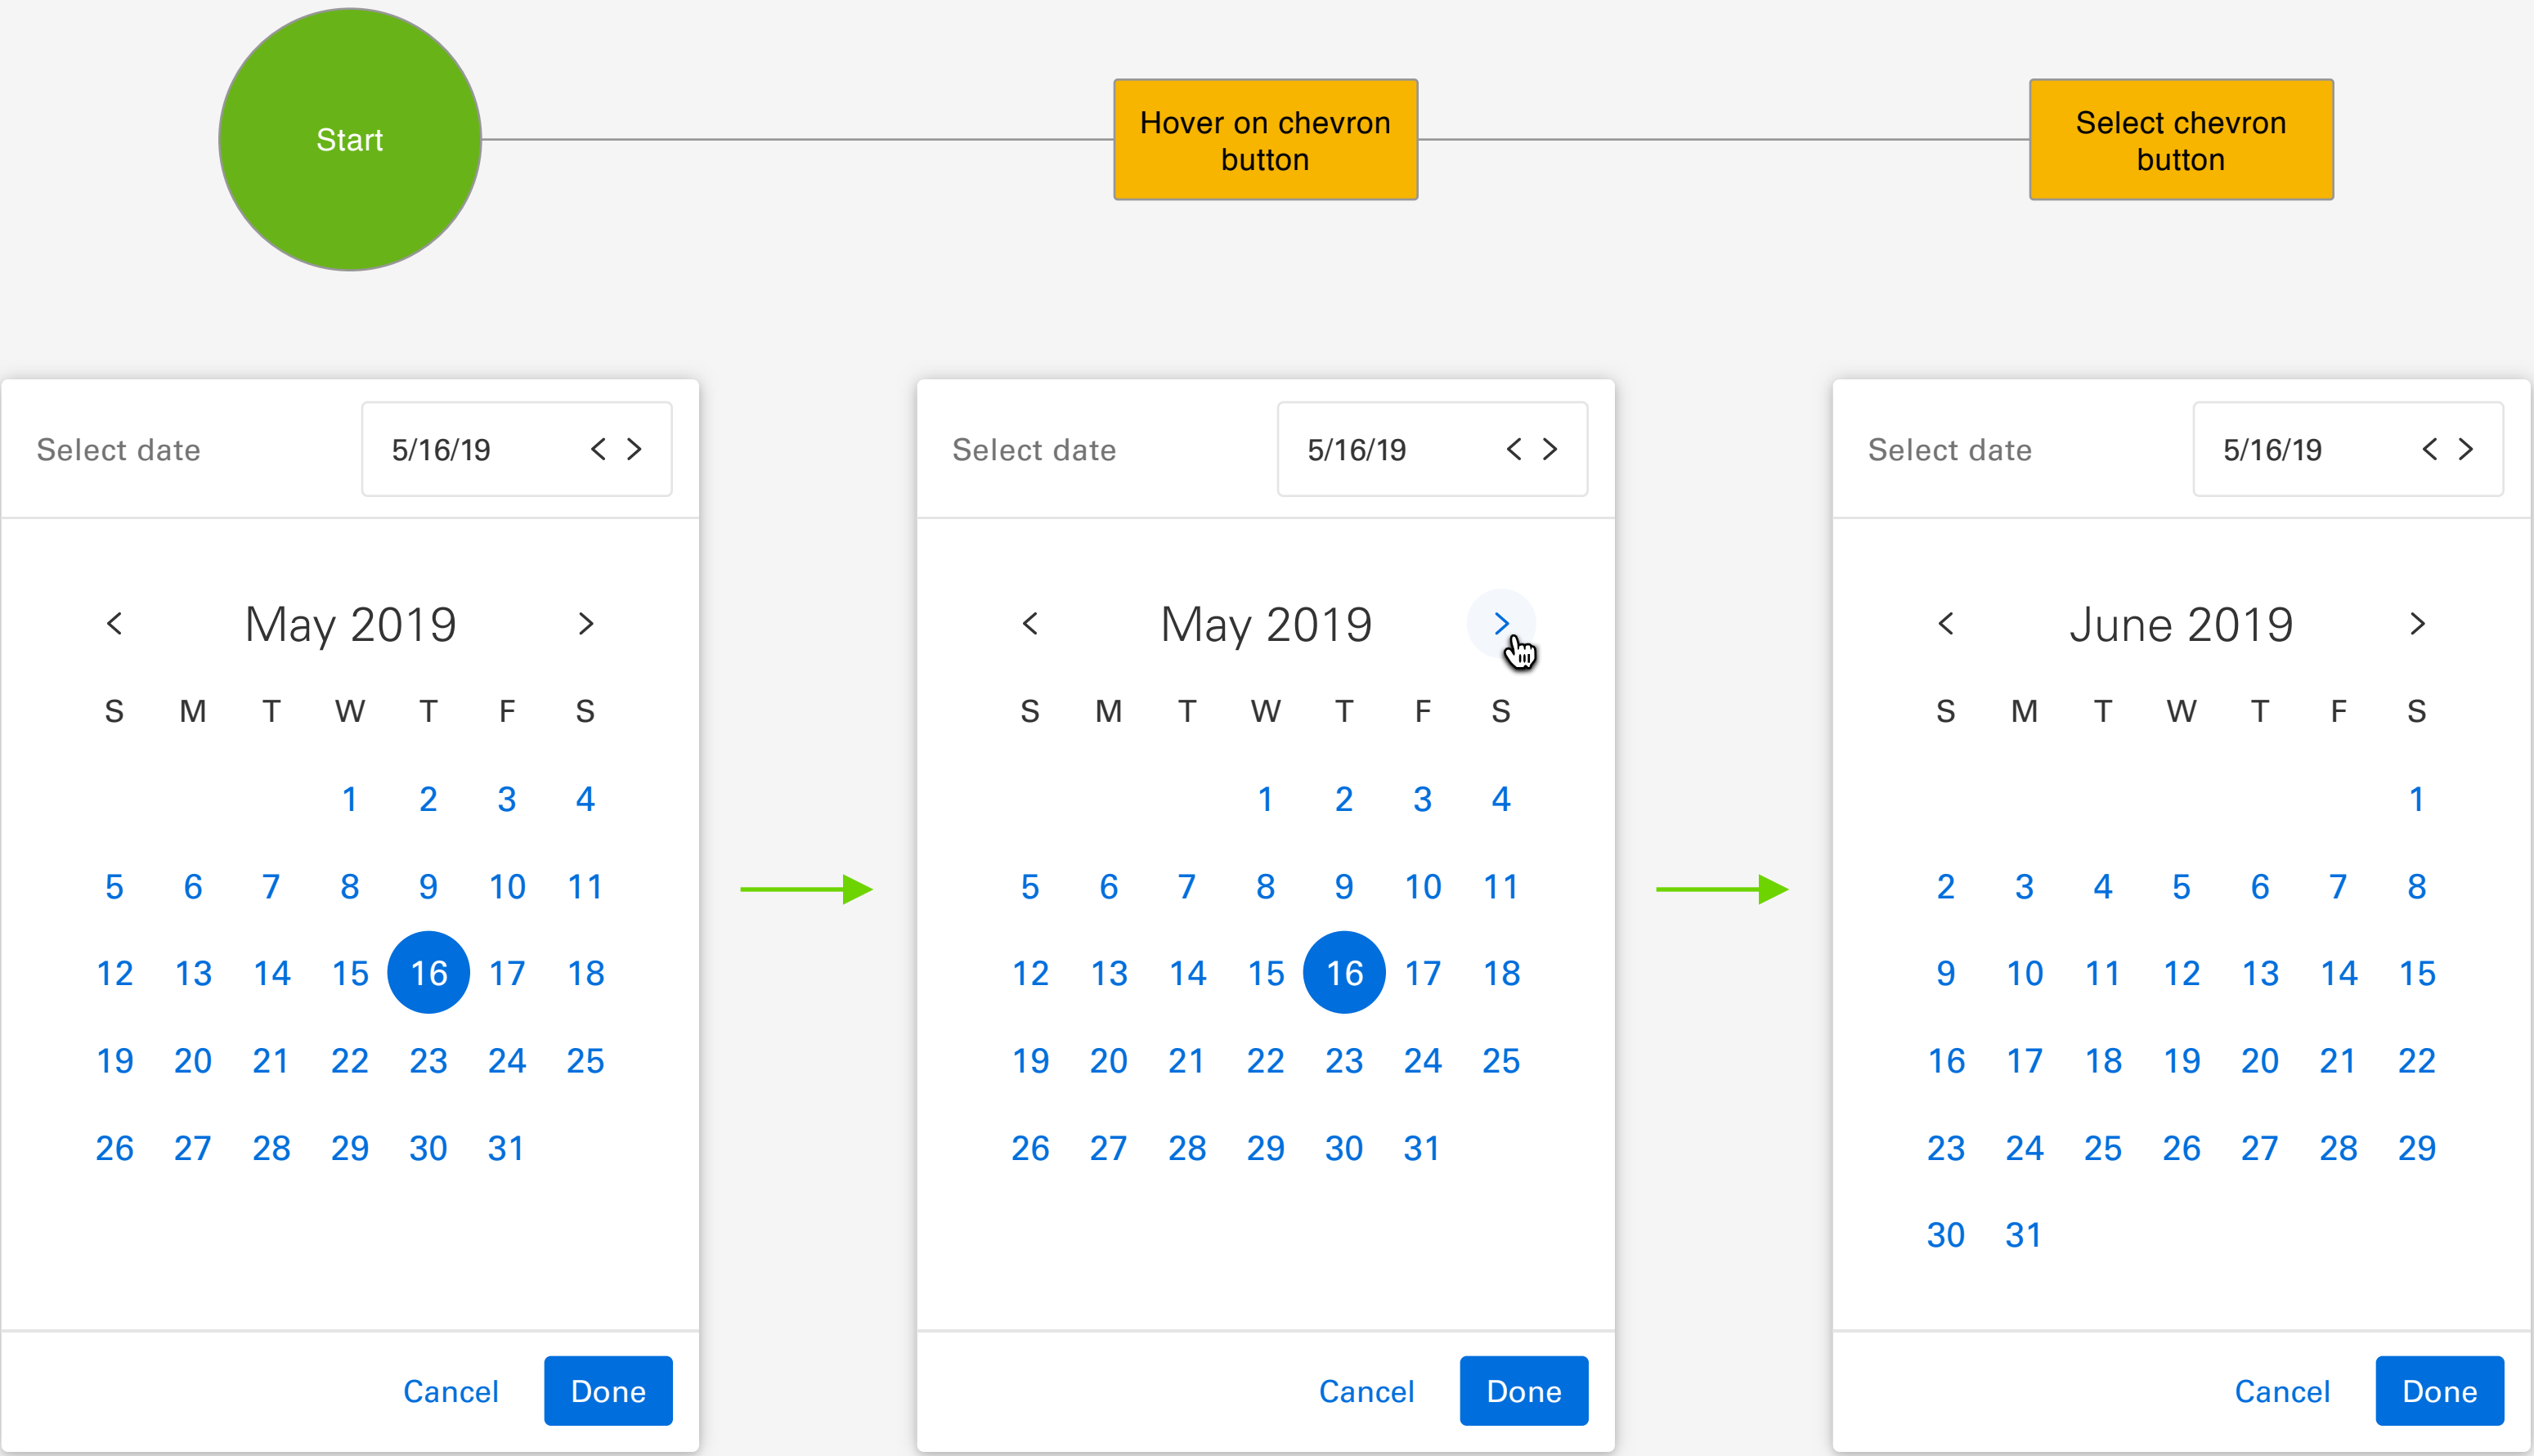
Start

Hover on chevron button

Select chevron button

Select date 5/16/19 < >

< May 2019 >

| S | M | T | W | T | F | S |
|---|---|---|---|---|---|---|
| | | | 1 | 2 | 3 | 4 |
| 5 | 6 | 7 | 8 | 9 | 10 | 11 |
| 12 | 13 | 14 | 15 | 16 | 17 | 18 |
| 19 | 20 | 21 | 22 | 23 | 24 | 25 |
| 26 | 27 | 28 | 29 | 30 | 31 | |

Cancel Done

Select date 5/16/19 < >

< May 2019 >

| S | M | T | W | T | F | S |
|---|---|---|---|---|---|---|
| | | | 1 | 2 | 3 | 4 |
| 5 | 6 | 7 | 8 | 9 | 10 | 11 |
| 12 | 13 | 14 | 15 | 16 | 17 | 18 |
| 19 | 20 | 21 | 22 | 23 | 24 | 25 |
| 26 | 27 | 28 | 29 | 30 | 31 | |

Cancel Done

Select date 5/16/19 < >

< June 2019 >

| S | M | T | W | T | F | S |
|---|---|---|---|---|---|---|
| | | | | | | 1 |
| 2 | 3 | 4 | 5 | 6 | 7 | 8 |
| 9 | 10 | 11 | 12 | 13 | 14 | 15 |
| 16 | 17 | 18 | 19 | 20 | 21 | 22 |
| 23 | 24 | 25 | 26 | 27 | 28 | 29 |
| 30 | 31 | | | | | |

Cancel Done